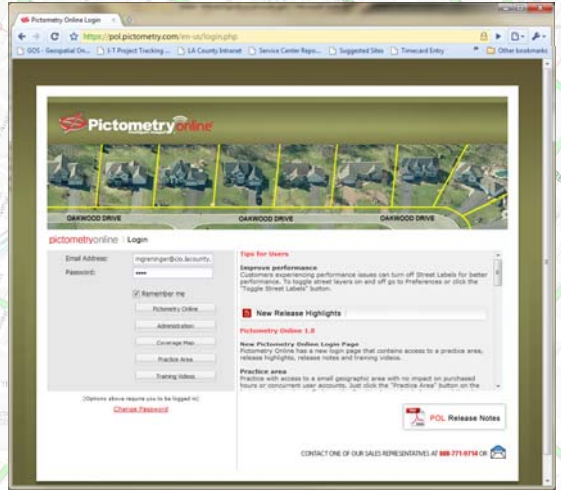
Pictometry Online Login ×

https://pol.pictometry.com/en-us/login.php

GOS - Geospatial On... I-T Project Tracking ... LA County Intranet Service Center Repo... Suggested Sites Timecard Entry Other bookmarks

Pictometry online

OAKWOOD DRIVE OAKWOOD DRIVE OAKWOOD DRIVE

pictometryonline | Login

Email Address: mgreninger@dpw.lacounty.
Password: ••••

Remember me

Pictometry Online

Administration

Coverage Map

Practice Area

Training Videos

(Options above require you to be logged in)
Change Password

Tips for Users

Improve performance
Customers experiencing performance issues can turn off Street Labels for better performance. To toggle street layers on and off go to Preferences or click the "Toggle Street Labels" button.

New Release Highlights

Pictometry Online 1.8

New Pictometry Online Login Page
Pictometry Online has a new login page that contains access to a practice area, release highlights, release notes and training videos.

Practice area
Practice with access to a small geographic area with no impact on purchased hours or concurrent user accounts. Just click the "Practice Area" button on the

POL Release Notes

CONTACT ONE OF OUR SALES REPRESENTATIVES AT 888-771-9714 OR